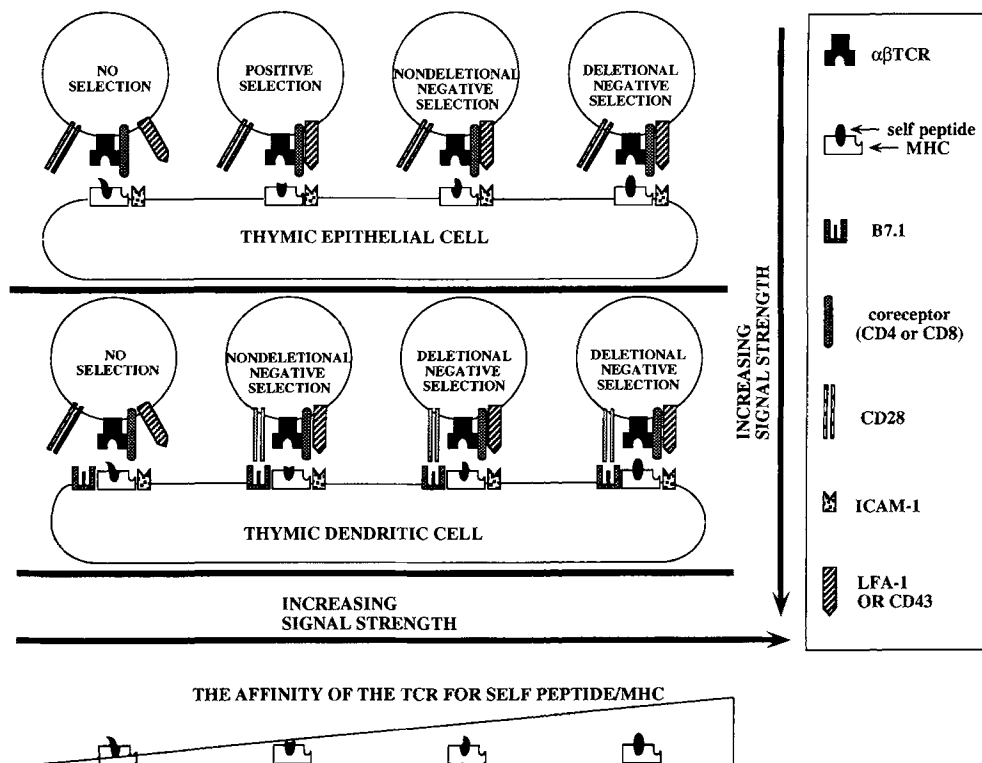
NO SELECTION

POSITIVE SELECTION

NONDELETIONAL NEGATIVE SELECTION

DELETIONAL NEGATIVE SELECTION

THYMIC EPITHELIAL CELL

NO SELECTION

NONDELETIONAL NEGATIVE SELECTION

DELETIONAL NEGATIVE SELECTION

DELETIONAL NEGATIVE SELECTION

THYMIC DENDRITIC CELL

INCREASING SIGNAL STRENGTH

INCREASING SIGNAL STRENGTH

$\alpha\beta$TCR

self peptide

MHC

B7.1

coreceptor (CD4 or CD8)

CD28

ICAM-1

LFA-1 OR CD43

THE AFFINITY OF THE TCR FOR SELF PEPTIDE/MHC